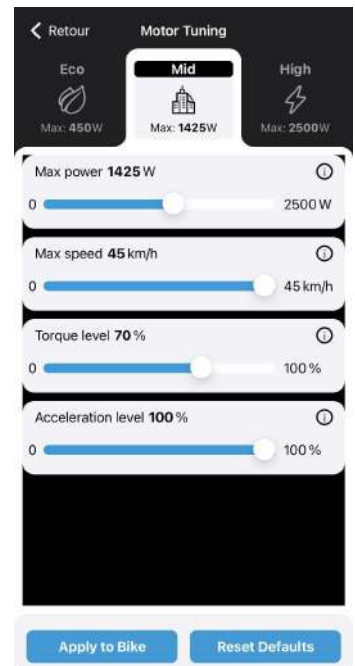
Retour Motor Tuning

Eco
Max: 450W

Mid
Max: 1425W

High
Max: 2500W

Max power 1425 W
0 2500 W

Max speed 45 km/h
0 45 km/h

Torque level 70 %
0 100 %

Acceleration level 100 %
0 100 %

Apply to Bike
Reset Defaults